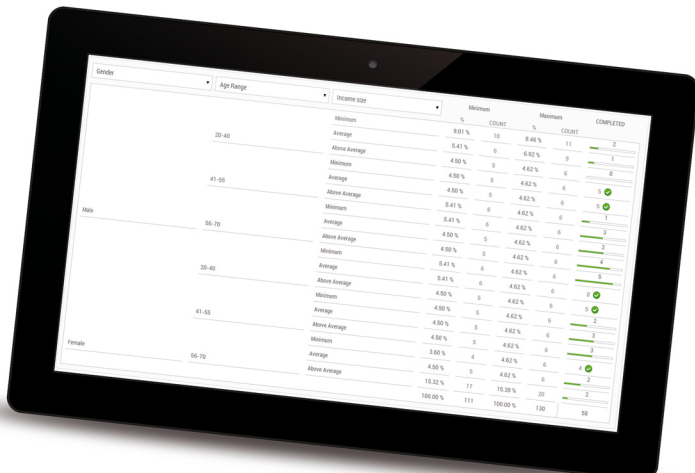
Gender ▾ Age Range ▾ Income size ▾

| Gender | Age Range | Income size | Minimum % | Minimum COUNT | Maximum % | Maximum COUNT | COMPLETED |
|---|---|---|---|---|---|---|---|
| Male | 20-40 | Minimum | 9.01 % | 10 | 8.46 % | 11 | 2 |
| | | Average | 5.41 % | 6 | 6.92 % | 9 | 1 |
| | | Above Average | 4.50 % | 5 | 4.62 % | 6 | 0 |
| | 41-55 | Minimum | 4.50 % | 5 | 4.62 % | 6 | 5 |
| | | Average | 4.50 % | 5 | 4.62 % | 6 | 5 |
| | | Above Average | 5.41 % | 6 | 4.62 % | 6 | 1 |
| | 56-70 | Minimum | 5.41 % | 6 | 4.62 % | 6 | 3 |
| | | Average | 4.50 % | 5 | 4.62 % | 6 | 3 |
| | | Above Average | 4.50 % | 5 | 4.62 % | 6 | 4 |
| Female | 20-40 | Minimum | 5.41 % | 6 | 4.62 % | 6 | 5 |
| | | Average | 5.41 % | 6 | 4.62 % | 6 | 6 |
| | | Above Average | 4.50 % | 5 | 4.62 % | 6 | 6 |
| | 41-55 | Minimum | 4.50 % | 5 | 4.62 % | 6 | 2 |
| | | Average | 4.50 % | 5 | 4.62 % | 6 | 3 |
| | | Above Average | 4.50 % | 5 | 4.62 % | 6 | 3 |
| | 56-70 | Minimum | 3.60 % | 4 | 4.62 % | 6 | 4 |
| | | Average | 4.50 % | 5 | 4.62 % | 6 | 2 |
| | | Above Average | 15.32 % | 17 | 15.38 % | 20 | 2 |
| | | | 100.00 % | 111 | 100.00 % | 130 | 58 |